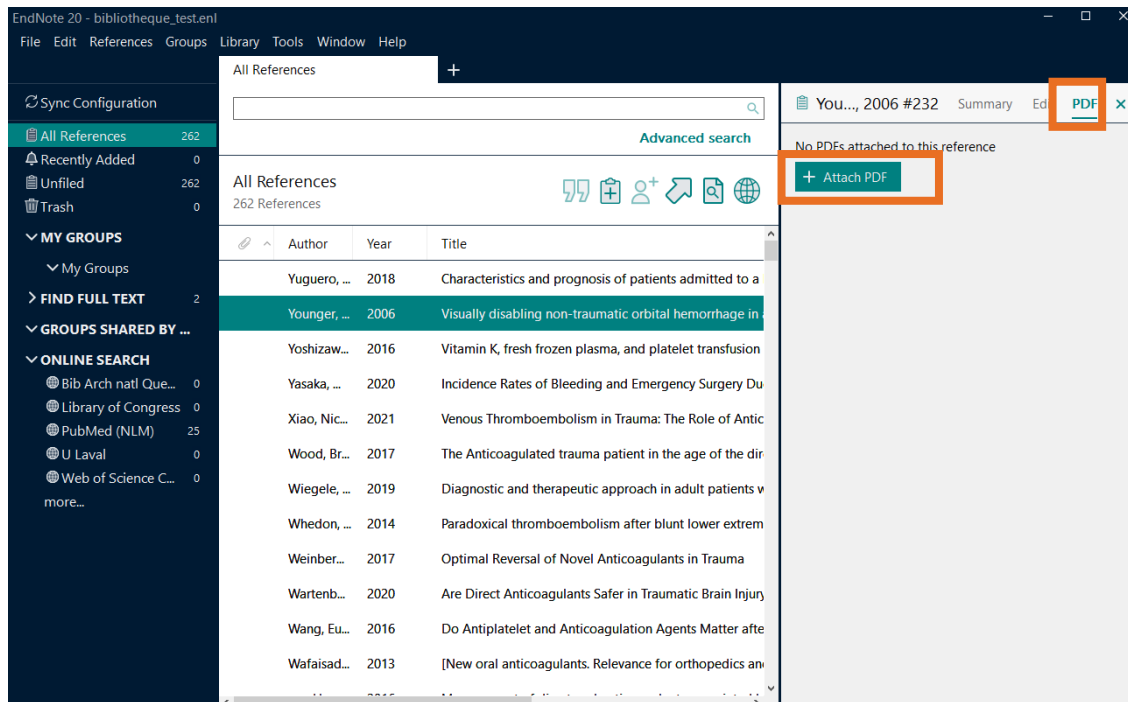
EndNote 20 - bibliotheque_test.enl

File Edit References Groups Library Tools Window Help

All References +

Sync Configuration

All References 262
Recently Added 0
Unfiled 262
Trash 0

MY GROUPS
My Groups

FIND FULL TEXT 2

GROUPS SHARED BY ...

ONLINE SEARCH
Bib Arch natl Que... 0
Library of Congress 0
PubMed (NLM) 25
U Laval 0
Web of Science C... 0
more...

Advanced search

All References
262 References

| | Author | Year | Title |
|---|---|---|---|
| | Yuguero, ... | 2018 | Characteristics and prognosis of patients admitted to a |
| | Younger, ... | 2006 | Visually disabling non-traumatic orbital hemorrhage in |
| | Yoshizaw... | 2016 | Vitamin K, fresh frozen plasma, and platelet transfusion |
| | Yasaka, ... | 2020 | Incidence Rates of Bleeding and Emergency Surgery Du |
| | Xiao, Nic... | 2021 | Venous Thromboembolism in Trauma: The Role of Antic |
| | Wood, Br... | 2017 | The Anticoagulated trauma patient in the age of the dir |
| | Wiegele, ... | 2019 | Diagnostic and therapeutic approach in adult patients w |
| | Whedon, ... | 2014 | Paradoxical thromboembolism after blunt lower extrem |
| | Weinber... | 2017 | Optimal Reversal of Novel Anticoagulants in Trauma |
| | Wartenb... | 2020 | Are Direct Anticoagulants Safer in Traumatic Brain Injury |
| | Wang, Eu... | 2016 | Do Antiplatelet and Anticoagulation Agents Matter afte |
| | Wafaisad... | 2013 | [New oral anticoagulants. Relevance for orthopedics an |

You..., 2006 #232 Summary Edi PDF ×

No PDFs attached to this reference

+ Attach PDF